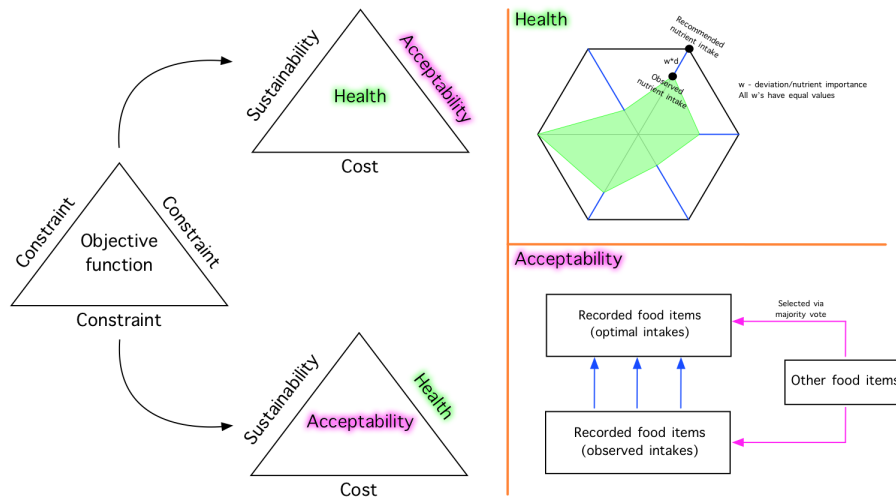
Constraint

Constraint

Objective function

Constraint

Sustainability

Acceptability

Health

Cost

Sustainability

Health

Acceptability

Cost

Health

Recommended nutrient intake

w*d

Observed nutrient intake

w - deviation/nutrient importance
All w's have equal values

Acceptability

Recorded food items (optimal intakes)

Selected via majority vote

Other food items

Recorded food items (observed intakes)